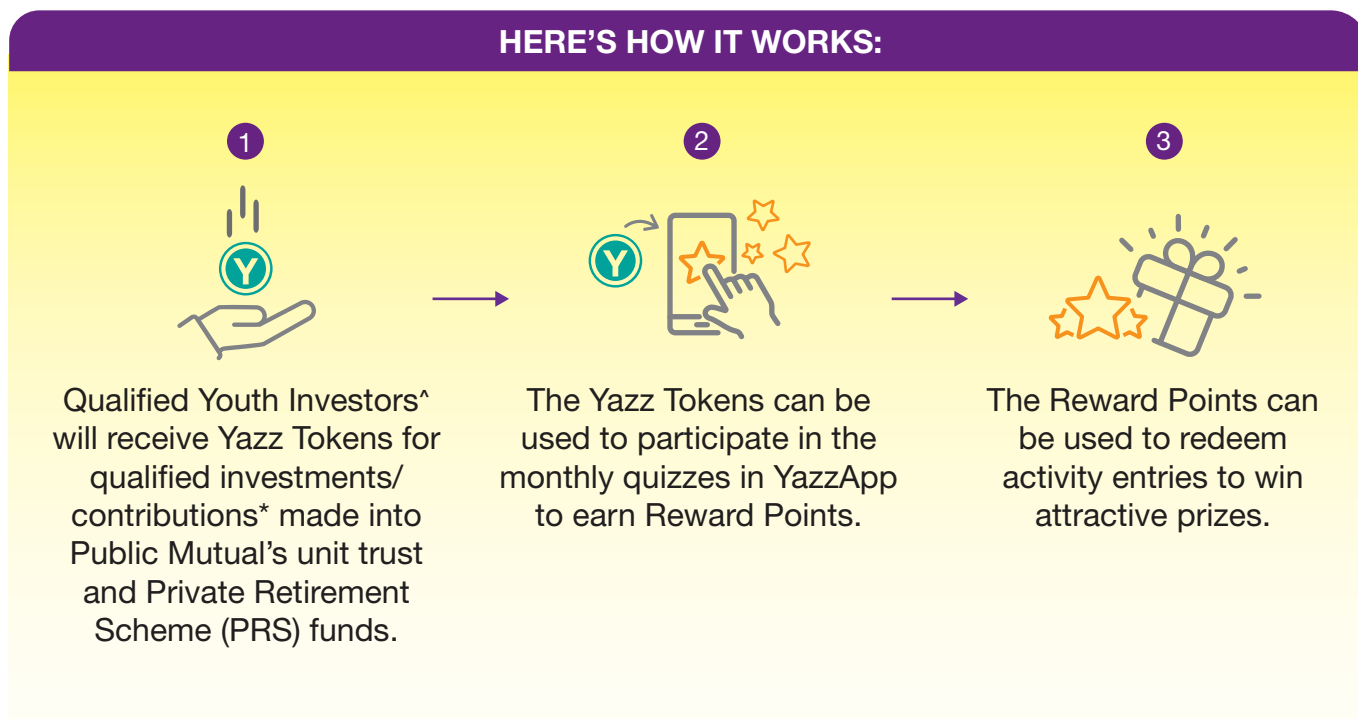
HERE'S HOW IT WORKS:

1

Y

Qualified Youth Investors^ will receive Yazz Tokens for qualified investments/ contributions* made into Public Mutual's unit trust and Private Retirement Scheme (PRS) funds.

2

Y

The Yazz Tokens can be used to participate in the monthly quizzes in YazzApp to earn Reward Points.

3

The Reward Points can be used to redeem activity entries to win attractive prizes.